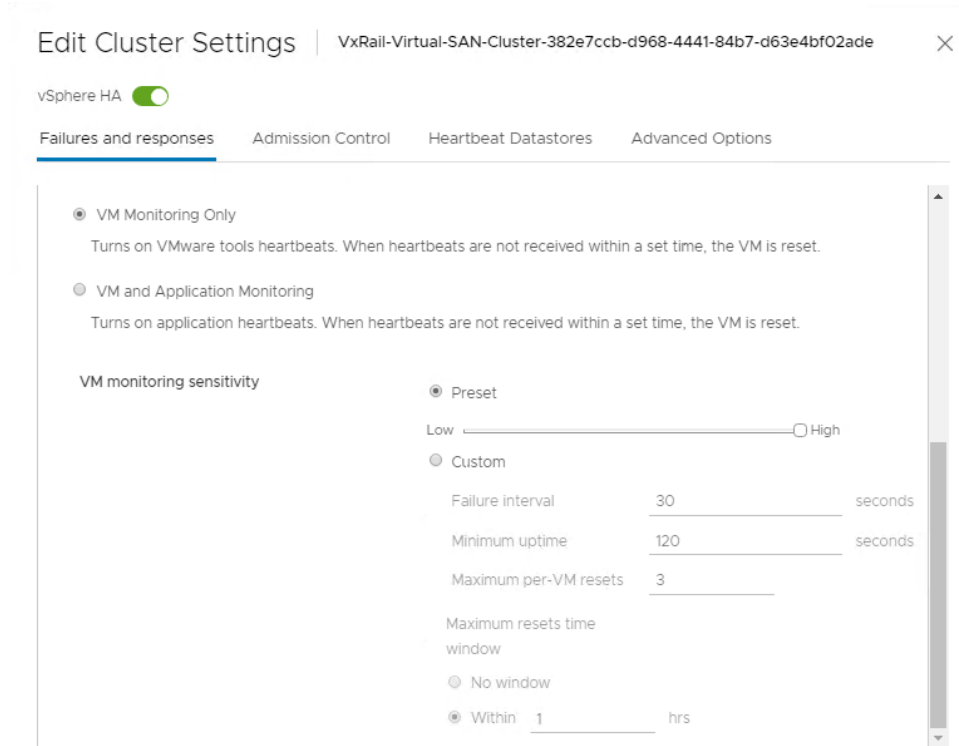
Edit Cluster Settings | VxRail-Virtual-SAN-Cluster-382e7ccb-d968-4441-84b7-d63e4bf02ade

vSphere HA

Failures and responses Admission Control Heartbeat Datastores Advanced Options

VM Monitoring Only
Turns on VMware tools heartbeats. When heartbeats are not received within a set time, the VM is reset.

VM and Application Monitoring
Turns on application heartbeats. When heartbeats are not received within a set time, the VM is reset.

VM monitoring sensitivity

Preset

Low High

Custom

Failure interval 30 seconds

Minimum uptime 120 seconds

Maximum per-VM resets 3

Maximum resets time window

No window

Within 1 hrs